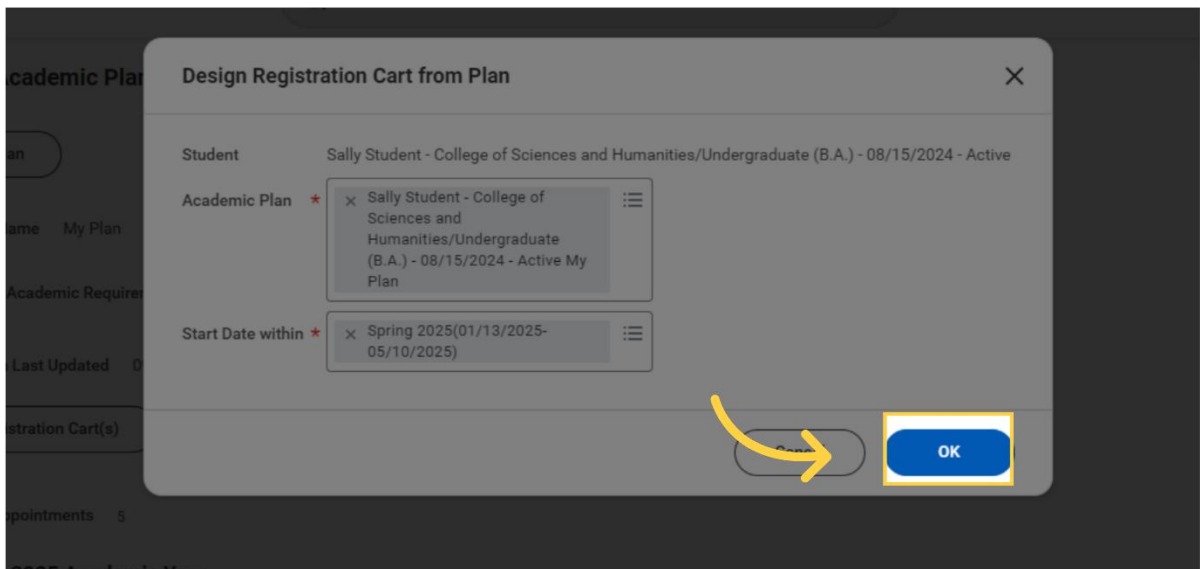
cademic Plan

an

ame My Plan

Academic Require

Last Updated 0

istration Cart(s)

ppointments 5

Design Registration Cart from Plan

×

Student Sally Student - College of Sciences and Humanities/Undergraduate (B.A.) - 08/15/2024 - Active

Academic Plan * × Sally Student - College of Sciences and Humanities/Undergraduate (B.A.) - 08/15/2024 - Active My Plan

Start Date within * × Spring 2025(01/13/2025-05/10/2025)

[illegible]

OK